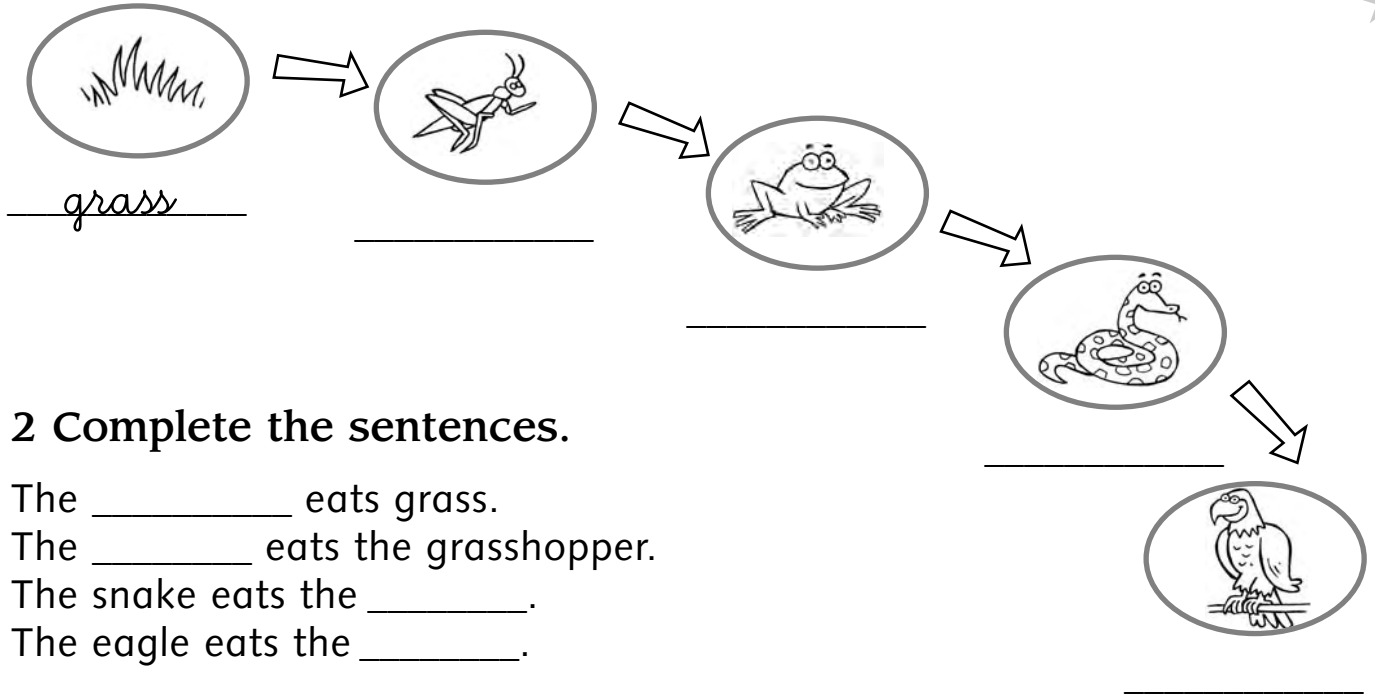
grass

__________

__________

__________

__________

2 Complete the sentences.

The __________ eats grass.
The ________ eats the grasshopper.
The snake eats the ________.
The eagle eats the ________.